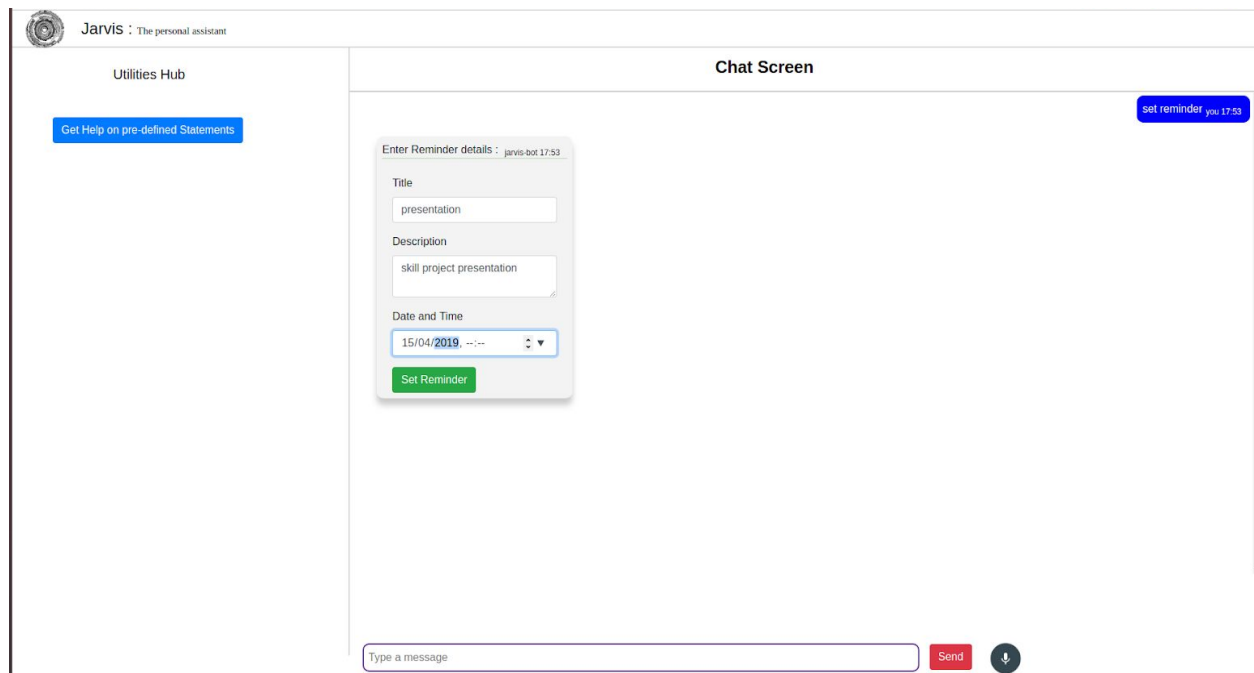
Jarvis : The personal assistant

Utilities Hub

Get Help on pre-defined Statements

Chat Screen

set reminder you 17:53

Enter Reminder details : jarvis-bot 17:53

Title

presentation

Description

skill project presentation

Date and Time

15/04/2019, --:--

Set Reminder

Type a message

Send